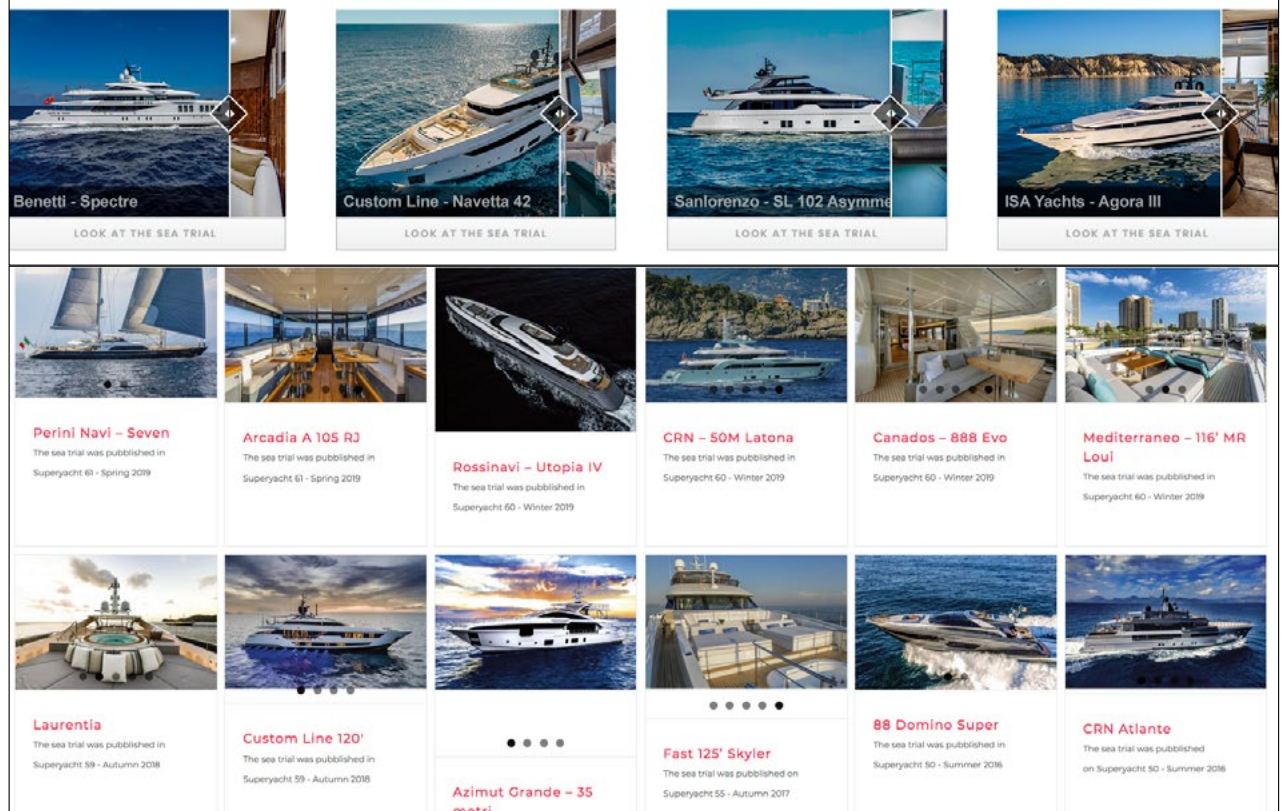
Benetti - Spectre
LOOK AT THE SEA TRIAL

Custom Line - Navetta 42
LOOK AT THE SEA TRIAL

Sanlorenzo - SL 102 Asymme
LOOK AT THE SEA TRIAL

ISA Yachts - Agora III
LOOK AT THE SEA TRIAL

Perini Navi – Seven
The sea trial was published in
Superyacht 61 - Spring 2019

Arcadia A 105 RJ
The sea trial was published in
Superyacht 61 - Spring 2019

Rossinavi – Utopia IV
The sea trial was published in
Superyacht 60 - Winter 2019

CRN – 50M Latona
The sea trial was published in
Superyacht 60 - Winter 2019

Canados – 888 Evo
The sea trial was published in
Superyacht 60 - Winter 2019

Mediterraneo – 116' MR Loui
The sea trial was published in
Superyacht 60 - Winter 2019

Laurentia
The sea trial was published in
Superyacht 59 - Autumn 2018

Custom Line 120'
The sea trial was published in
Superyacht 59 - Autumn 2018

Azimut Grande – 35 metri

Fast 125' Skyler
The sea trial was published on
Superyacht 55 - Autumn 2017

88 Domino Super
The sea trial was published in
Superyacht 50 - Summer 2016

CRN Atlante
The sea trial was published
on Superyacht 50 - Summer 2016